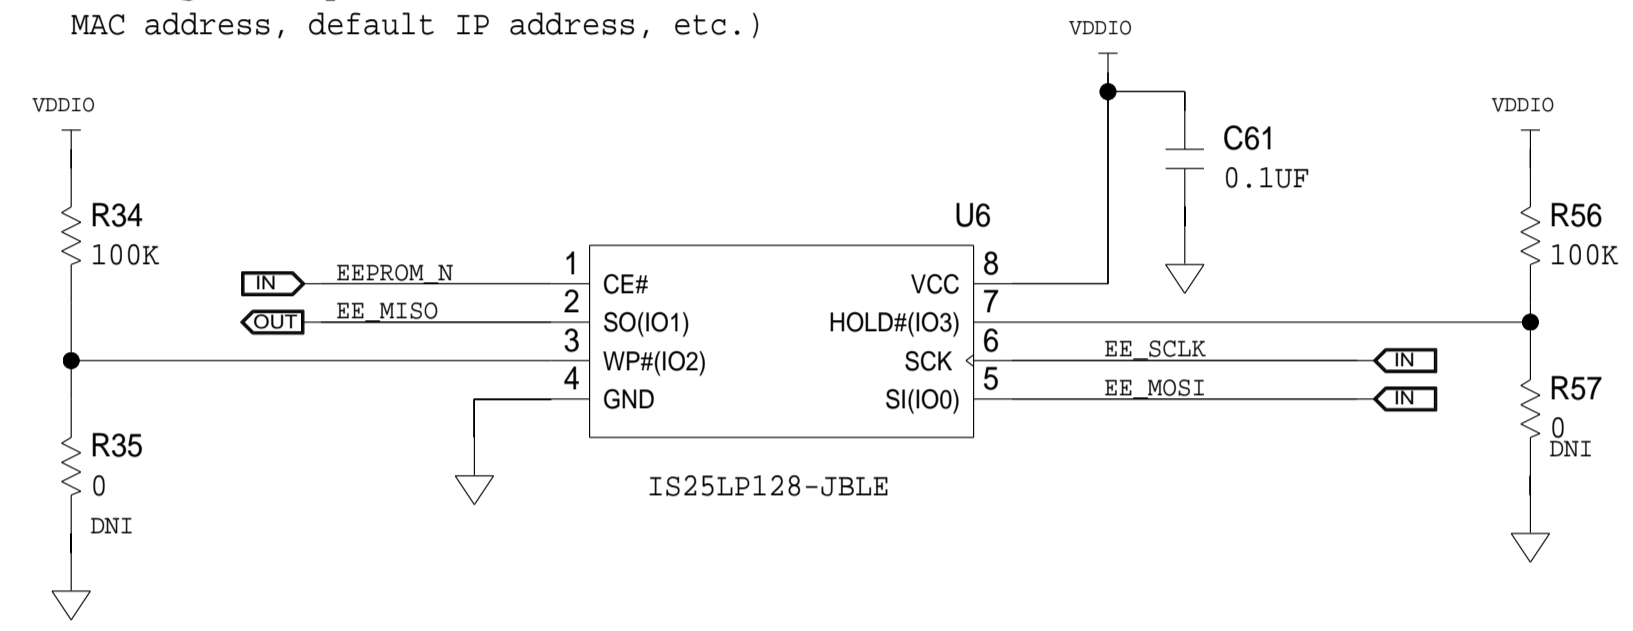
MAC address, default IP address, etc.)

VDDIO

VDDIO

VDDIO

C61
0.1UF

R34
100K

U6

R56
100K

IN EEPROM_N 1 CE#
OUT EE_MISO 2 SO(IO1)
3 WP#(IO2)
4 GND

VCC 8
HOLD#(IO3) 7
SCK 6 EE_SCLK IN
SI(IO0) 5 EE_MOSI IN

R35
0
DNI

IS25LP128-JBLE

R57
0
DNI